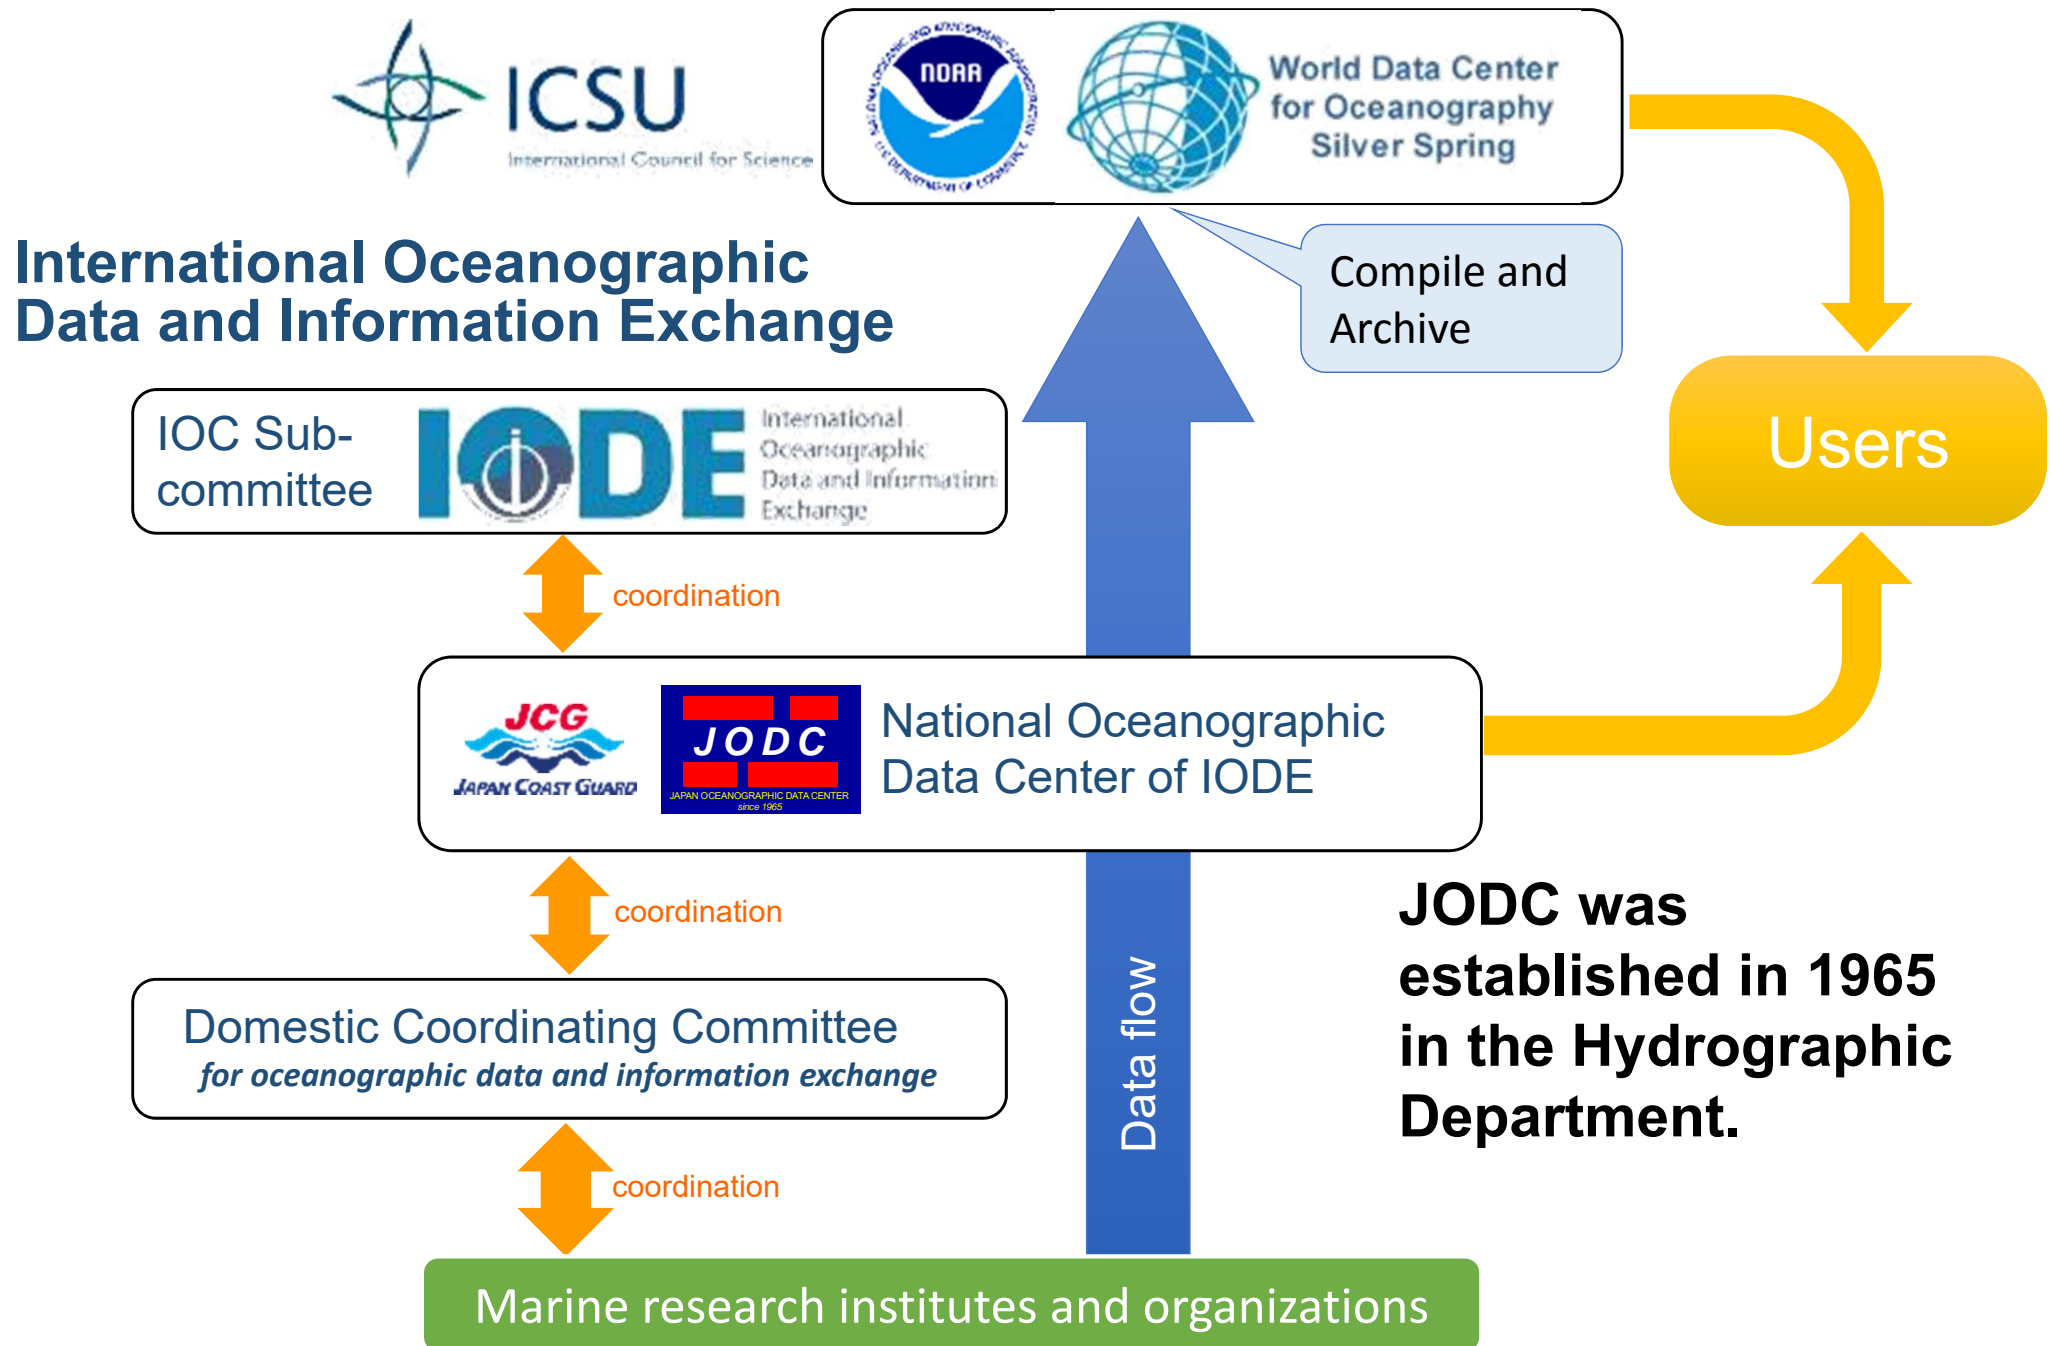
ICSU
International Council for Science

NOAA
World Data Center for Oceanography Silver Spring

Compile and Archive

Users

International Oceanographic Data and Information Exchange

IOC Sub-committee

IODE International Oceanographic Data and Information Exchange

coordination

JCG
JAPAN COAST GUARD

JODC
JAPAN OCEANOGRAPHIC DATA CENTER
since 1965

National Oceanographic Data Center of IODE

coordination

JODC was established in 1965 in the Hydrographic Department.

Data flow

Domestic Coordinating Committee
for oceanographic data and information exchange

coordination

Marine research institutes and organizations